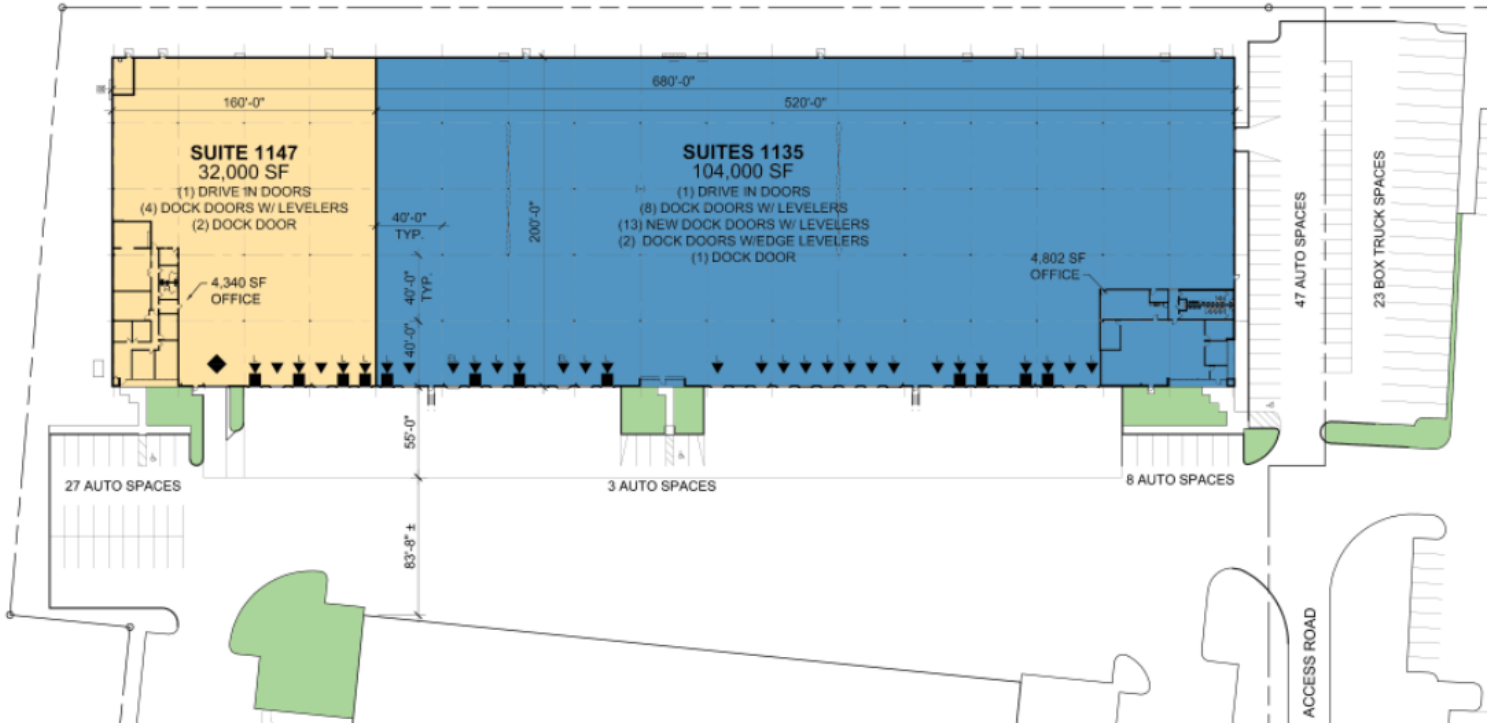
680'-0"

160'-0"

520'-0"

SUITE 1147
32,000 SF
(1) DRIVE IN DOORS
(4) DOCK DOORS W/ LEVELERS
(2) DOCK DOOR

4,340 SF
OFFICE

SUITES 1135
104,000 SF
(1) DRIVE IN DOORS
(8) DOCK DOORS W/ LEVELERS
(13) NEW DOCK DOORS W/ LEVELERS
(2) DOCK DOORS W/EDGE LEVELERS
(1) DOCK DOOR

40'-0"
TYP.

200'-0"

40'-0"
TYP.

40'-0"

4,802 SF
OFFICE

47 AUTO SPACES

23 BOX TRUCK SPACES

55'-0"

27 AUTO SPACES

3 AUTO SPACES

8 AUTO SPACES

83'-8" ±

ACCESS ROAD